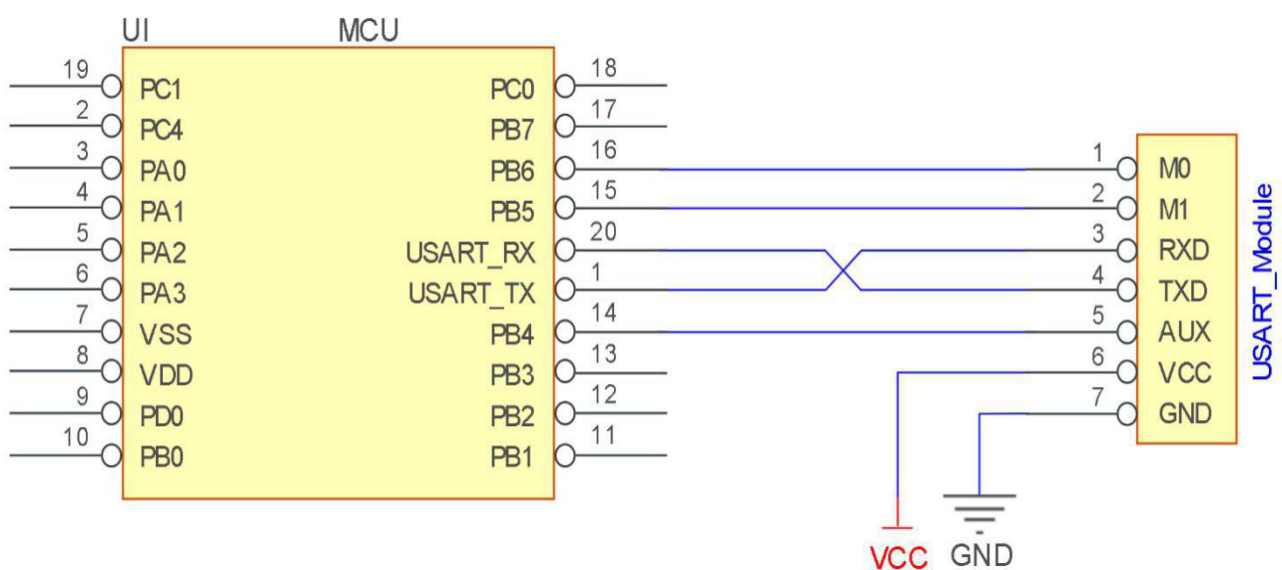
UI MCU

19 PC1
2 PC4
3 PA0
4 PA1
5 PA2
6 PA3
7 VSS
8 VDD
9 PD0
10 PB0

PC0 18
PB7 17
PB6 16
PB5 15
USART_RX 20
USART_TX 1
PB4 14
PB3 13
PB2 12
PB1 11

1 M0
2 M1
3 RXD
4 TXD
5 AUX
6 VCC
7 GND

USART_Module

VCC GND